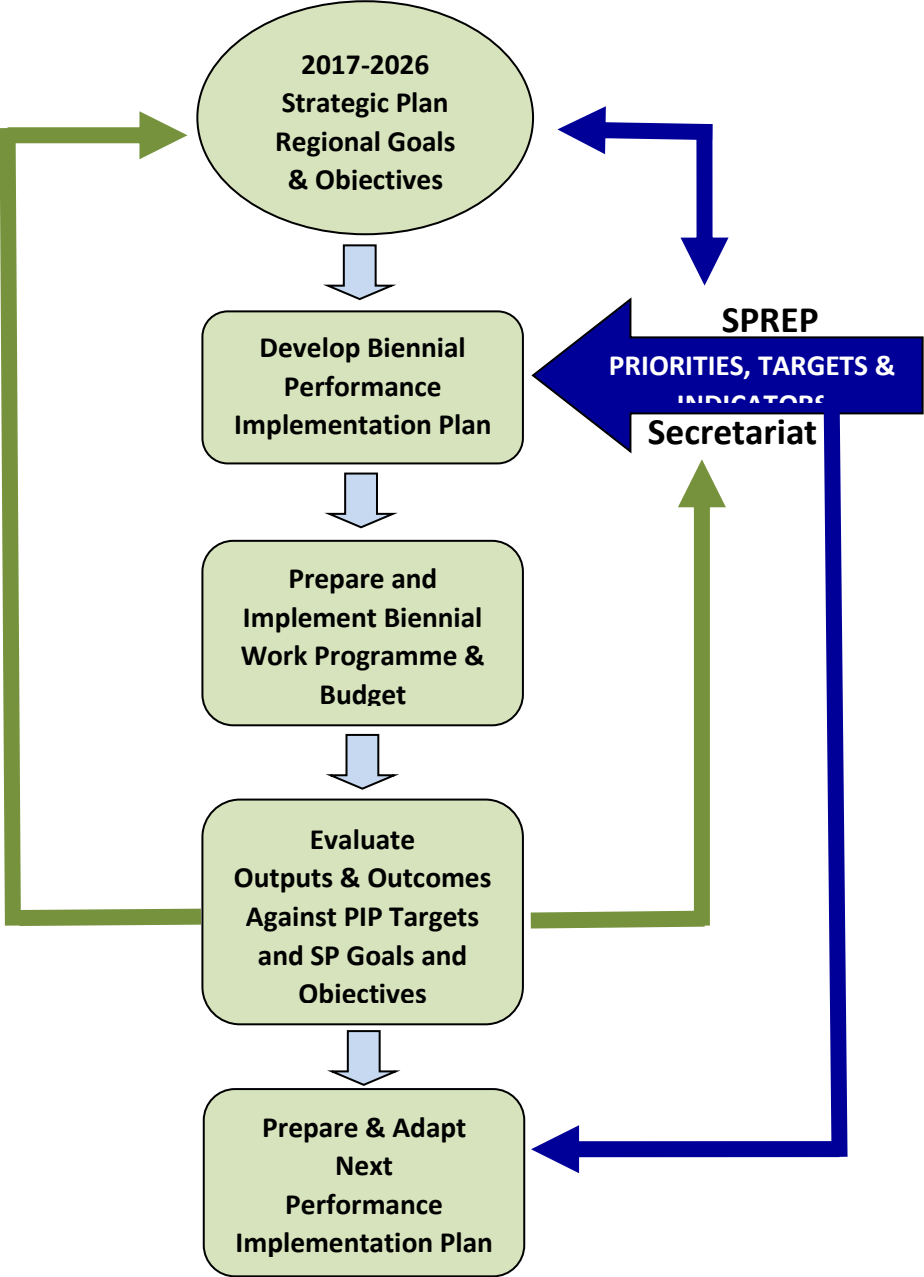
2017-2026
Strategic Plan
Regional Goals
& Objectives

Develop Biennial
Performance
Implementation Plan

SPREP
PRIORITIES, TARGETS &
INDICATORS
Secretariat

Prepare and
Implement Biennial
Work Programme &
Budget

Evaluate
Outputs & Outcomes
Against PIP Targets
and SP Goals and
Objectives

Prepare & Adapt
Next
Performance
Implementation Plan